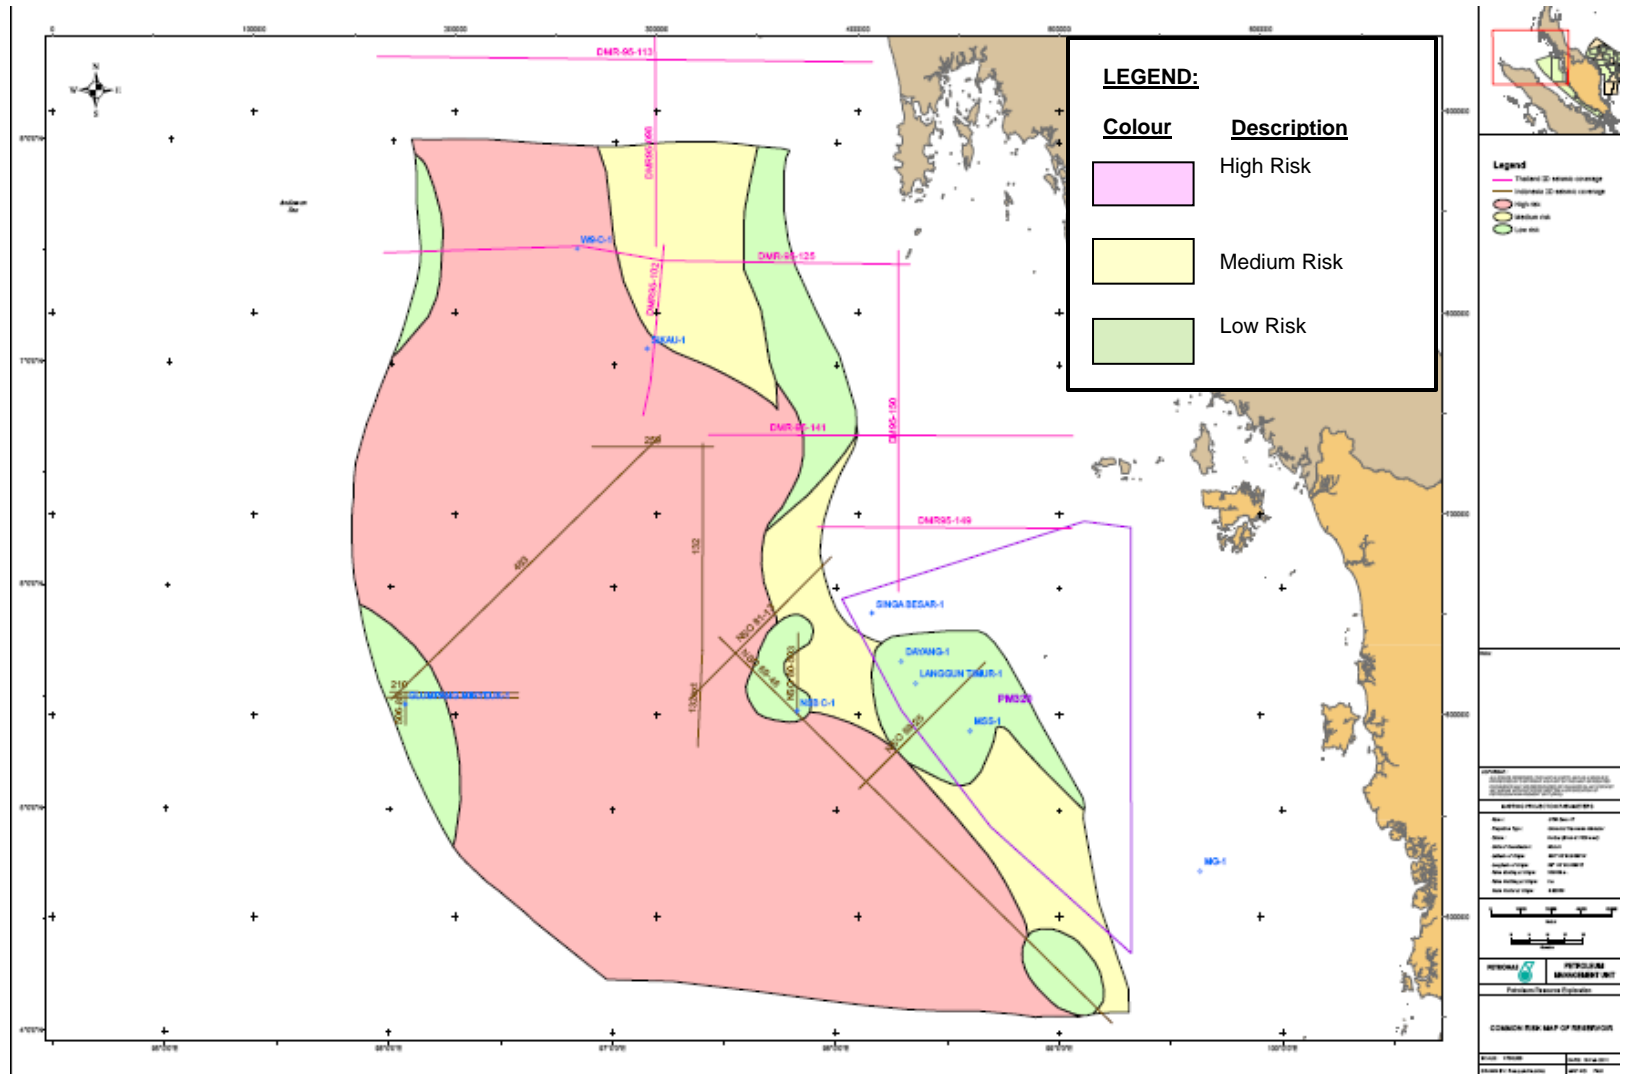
LEGEND:

Colour | Description

High Risk

Medium Risk

Low Risk

DMR-95-113

DMR95-108

W9-C-1

DMR-95-125

DMR95-102

BAKAU-1

DMR-95-141

DM95-150

DMR95-149

SINGA BESAR-1

DAYANG-1

LANGGUN TIMUR-1

PM3

NSS-1

NSB C-1

MG-1

258

493

132

210

N

W

E

S

Legend

Thailand 3D seismic coverage

Indonesia 3D seismic coverage

High risk

Medium risk

Low risk

PETRONAS

PETROLEUM MANAGEMENT UNIT

COMMON RISK MAP OF RESERVOIR